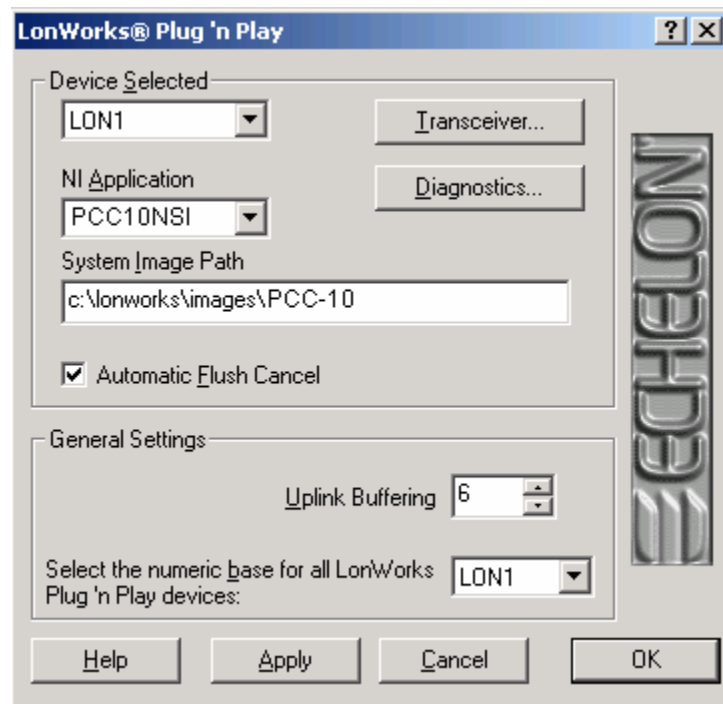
LonWorks® Plug 'n Play

? X

Device Selected

LON1

Transceiver...

NI Application

PCC10NSI

Diagnostics...

System Image Path

c:\lonworks\images\PCC-10

Automatic Flush Cancel

ECHELON

General Settings

Uplink Buffering 6

Select the numeric base for all LonWorks Plug 'n Play devices:

LON1

Help

Apply

Cancel

OK